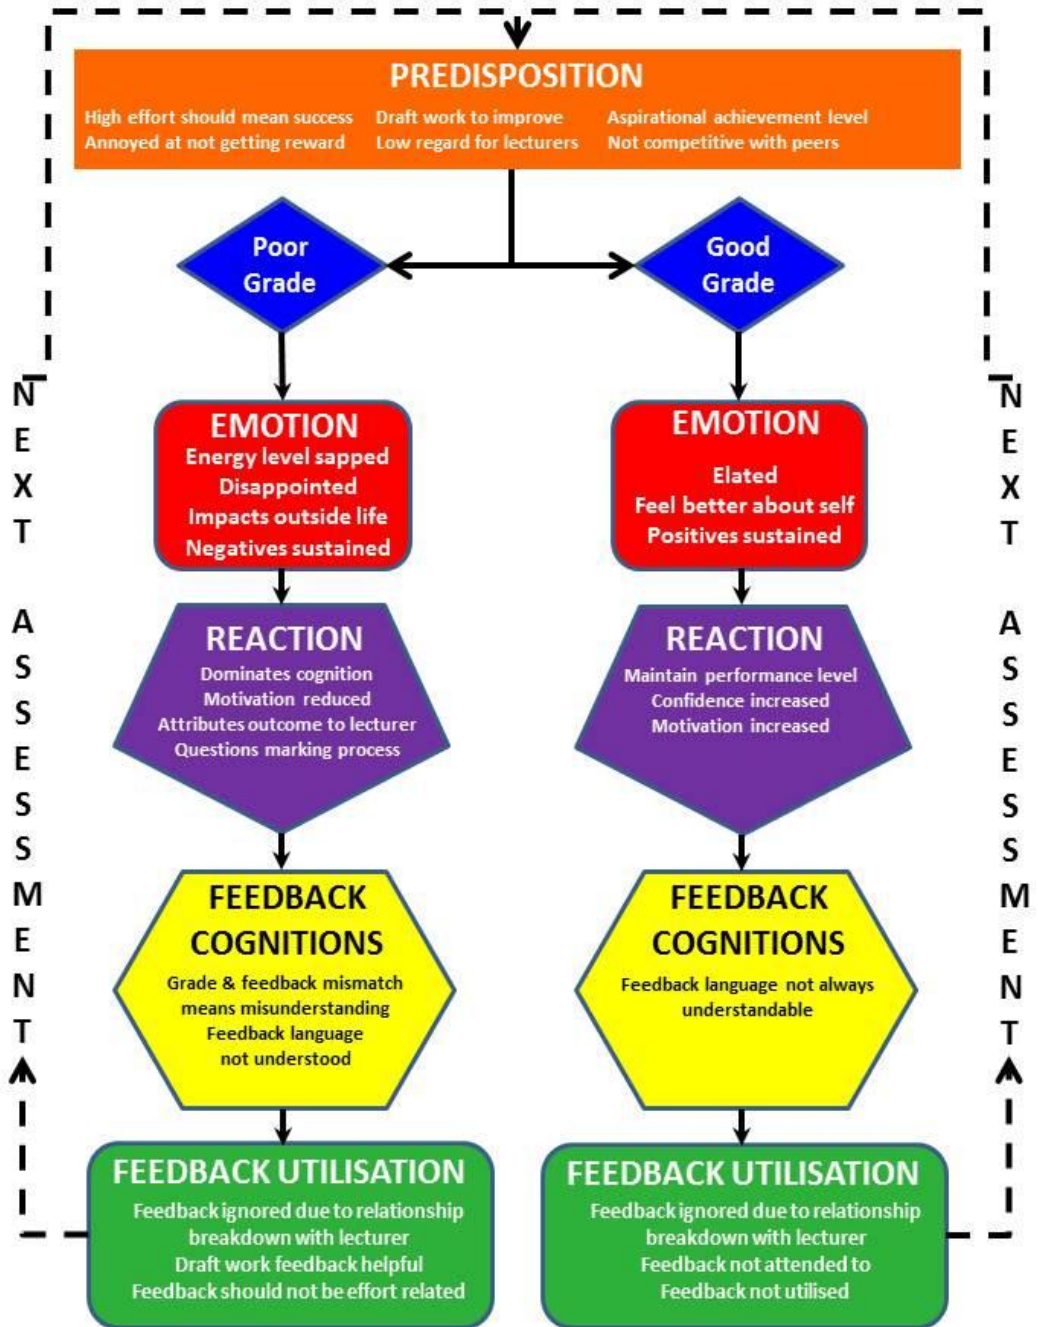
PREDISPOSITION

High effort should mean success
Annoyed at not getting reward

Draft work to improve
Low regard for lecturers

Aspirational achievement level
Not competitive with peers

Poor Grade

Good Grade

NEXT ASSESSMENT

EMOTION
Energy level sapped
Disappointed
Impacts outside life
Negatives sustained

REACTION
Dominates cognition
Motivation reduced
Attributes outcome to lecturer
Questions marking process

FEEDBACK COGNITIONS
Grade & feedback mismatch means misunderstanding
Feedback language not understood

FEEDBACK UTILISATION
Feedback ignored due to relationship breakdown with lecturer
Draft work feedback helpful
Feedback should not be effort related

EMOTION
Elated
Feel better about self
Positives sustained

REACTION
Maintain performance level
Confidence increased
Motivation increased

FEEDBACK COGNITIONS
Feedback language not always understandable

FEEDBACK UTILISATION
Feedback ignored due to relationship breakdown with lecturer
Feedback not attended to
Feedback not utilised

NEXT ASSESSMENT